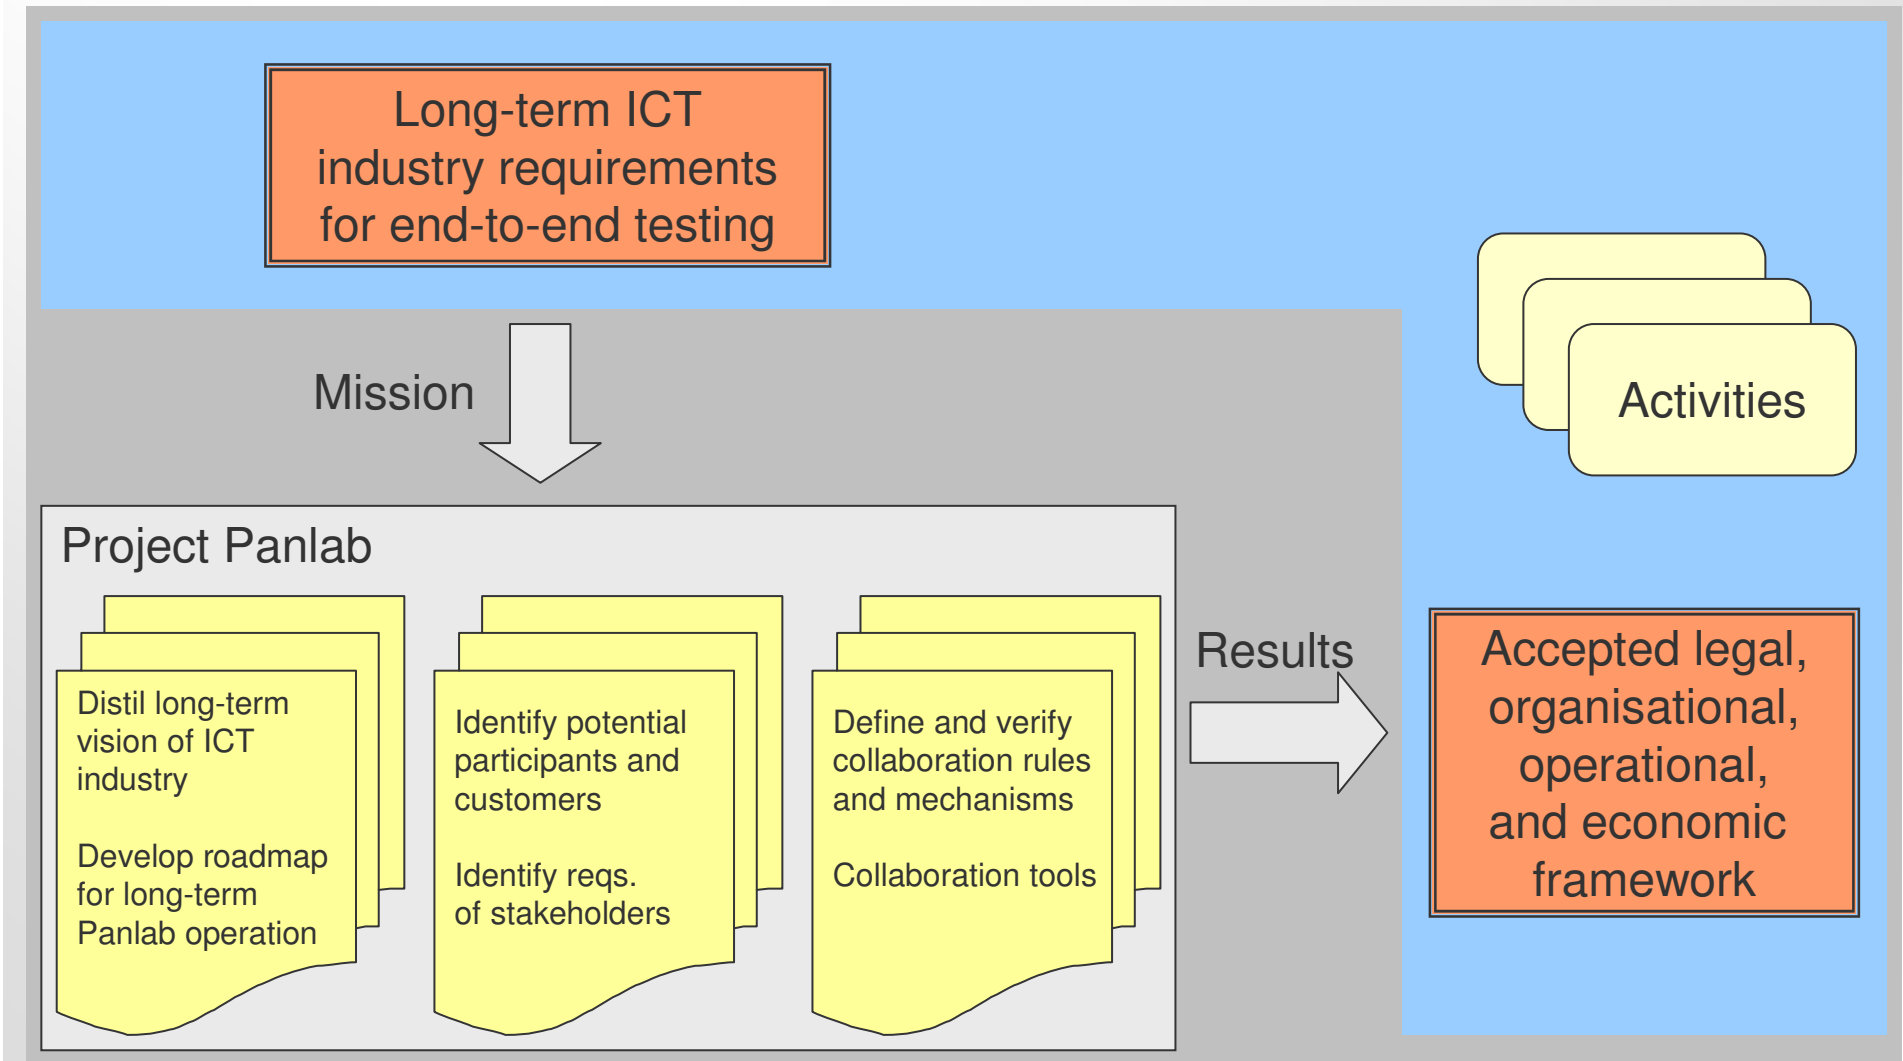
Long-term ICT industry requirements for end-to-end testing

Activities

Mission

Project Panlab

Distil long-term vision of ICT industry

Develop roadmap for long-term Panlab operation

Identify potential participants and customers

Identify reqs. of stakeholders

Define and verify collaboration rules and mechanisms

Collaboration tools

Results

Accepted legal, organisational, operational, and economic framework